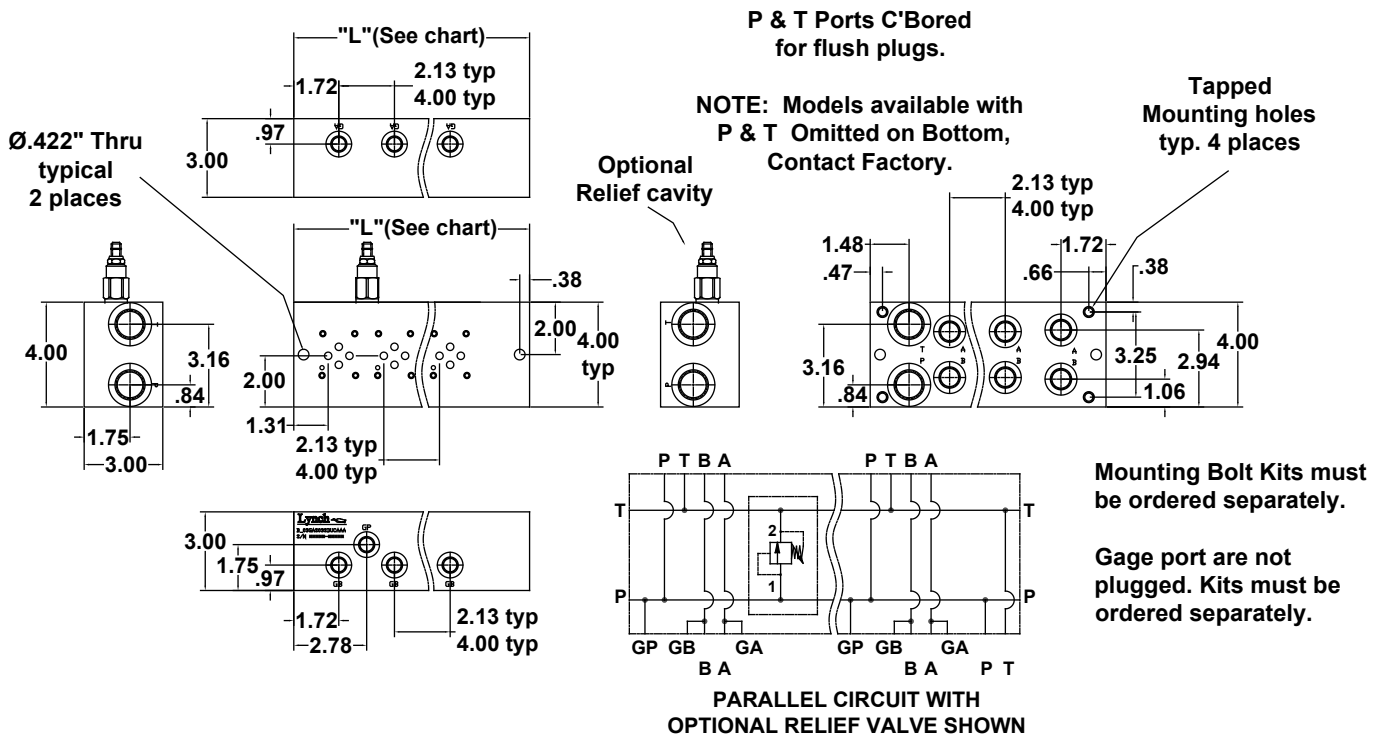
"L"(See chart)
1.72
2.13 typ
4.00 typ
.97
GA GA GA
3.00

P & T Ports C'Bored for flush plugs.

NOTE: Models available with P & T Omitted on Bottom, Contact Factory.

Tapped Mounting holes typ. 4 places

Ø.422" Thru typical 2 places

Optional Relief cavity

"L"(See chart)
.38
4.00
3.16
.84
1.75
3.00
2.00
4.00 typ
2.00
1.31
2.13 typ
4.00 typ

2.13 typ
4.00 typ
1.48
.47
1.72
.66
.38
T P A B A B A B
3.16
.84
3.25
2.94
4.00
1.06

Lynch
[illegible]
S/N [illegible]
GP
3.00
1.75
.97
GB GB GB
1.72
2.78
2.13 typ
4.00 typ

P T B A
P T B A
T
T
2
1
P
P
GP GB GA
B A
GP GB GA
B A P T

PARALLEL CIRCUIT WITH OPTIONAL RELIEF VALVE SHOWN

Mounting Bolt Kits must be ordered separately.

Gage port are not plugged. Kits must be ordered separately.